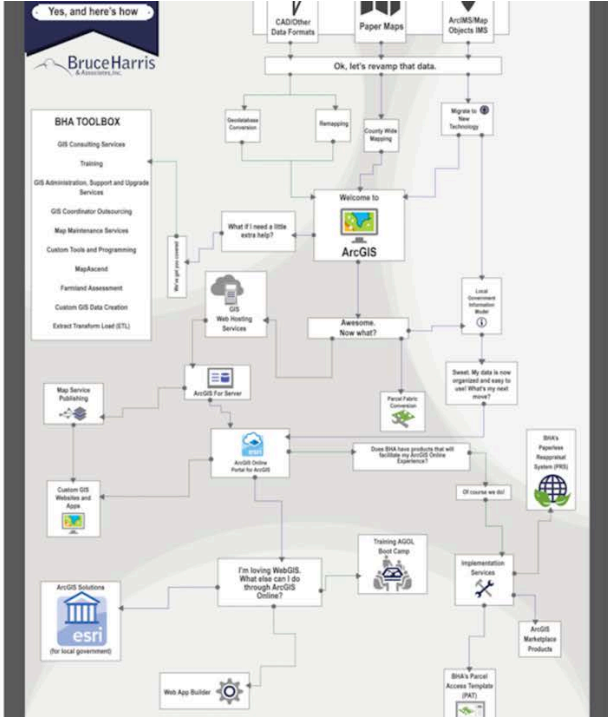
Yes, and here's how

BruceHarris & Associates, Inc.

CAD/Other Data Formats

Paper Maps

ArcIMS/Map Objects IMS

Ok, let's revamp that data.

Geodatabase Conversion

Remapping

County Wide Mapping

Migrate to New Technology

BHA TOOLBOX

GIS Consulting Services

Training

GIS Administration, Support and Upgrade Services

GIS Coordinator Outsourcing

Map Maintenance Services

Custom Tools and Programming

MapAscend

Farmland Assessment

Custom GIS Data Creation

Extract Transform Load (ETL)

We've got you covered

What if I need a little extra help?

Welcome to

ArcGIS

GIS Web Hosting Services

Awesome. Now what?

Local Government Information Model

Sweet. My data is now organized and easy to use! What's my next move?

Map Service Publishing

ArcGIS For Server

Parcel Fabric Conversion

ArcGIS Online Portal for ArcGIS

Does BHA have products that will facilitate my ArcGIS Online Experience?

BHA's Paperless Reappraisal System (PRS)

Of course we do!

Custom GIS Websites and Apps

Training AGOL Boot Camp

I'm loving WebGIS. What else can I do through ArcGIS Online?

Implementation Services

ArcGIS Solutions

esri

(for local government)

ArcGIS Marketplace Products

Web App Builder

BHA's Parcel Access Template (PAT)